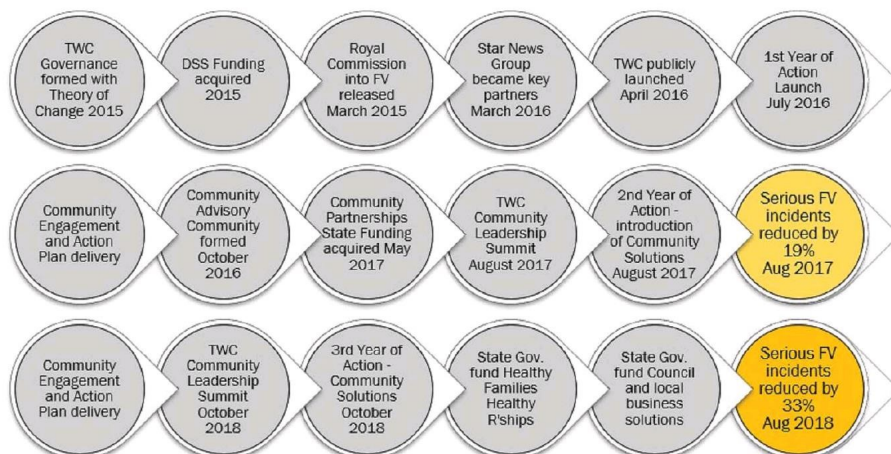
TWC Governance formed with Theory of Change 2015

DSS Funding acquired 2015

Royal Commission into FV released March 2015

Star News Group became key partners March 2016

TWC publicly launched April 2016

1st Year of Action Launch July 2016

Community Engagement and Action Plan delivery

Community Advisory Community formed October 2016

Community Partnerships State Funding acquired May 2017

TWC Community Leadership Summit August 2017

2nd Year of Action - introduction of Community Solutions August 2017

Serious FV incidents reduced by 19% Aug 2017

Community Engagement and Action Plan delivery

TWC Community Leadership Summit October 2018

3rd Year of Action - Community Solutions October 2018

State Gov. fund Healthy Families Healthy R'ships

State Gov. fund Council and local business solutions

Serious FV incidents reduced by 33% Aug 2018